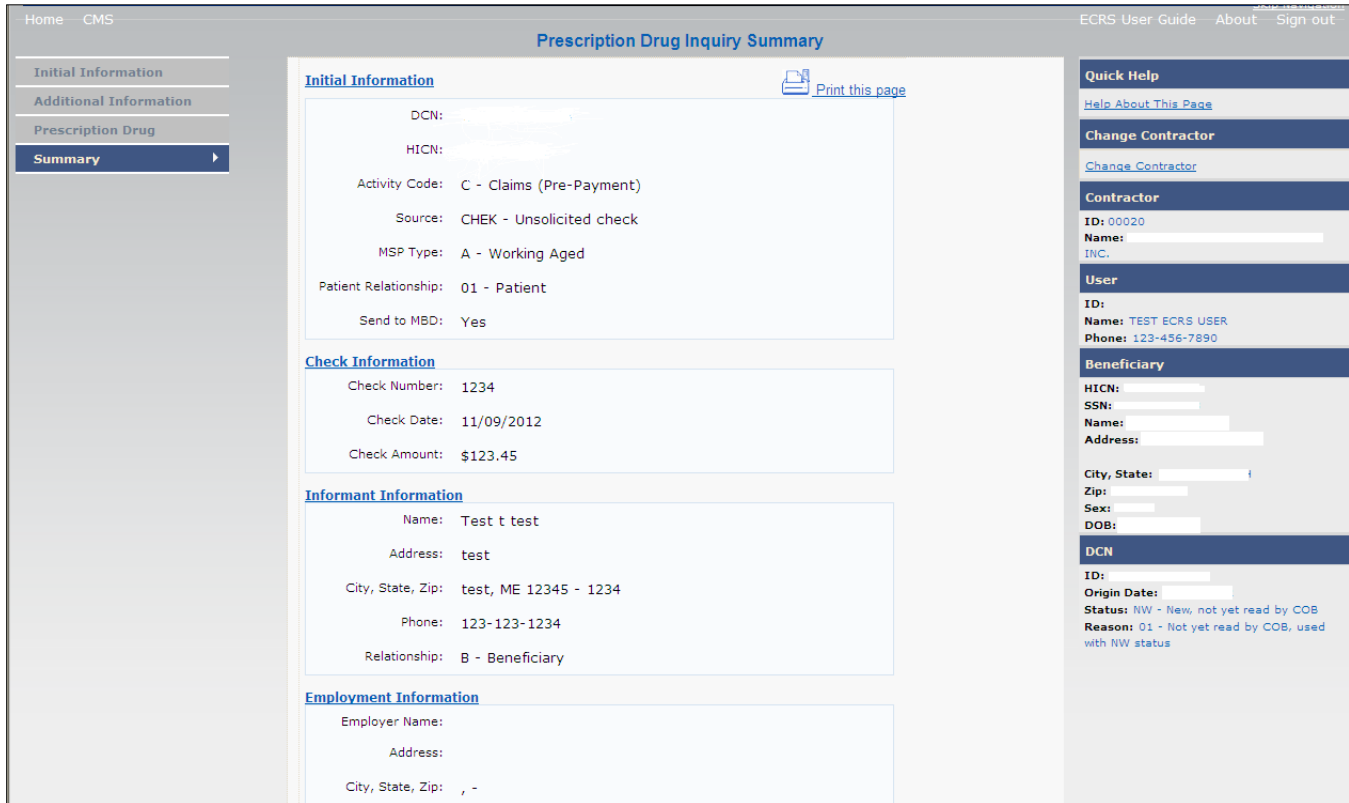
Home CMS

ECRS User Guide About Sign out

Prescription Drug Inquiry Summary

Initial Information
Additional Information
Prescription Drug
Summary

Initial Information

Print this page

DCN:

HICN:

Activity Code: C - Claims (Pre-Payment)

Source: CHEK - Unsolicited check

MSP Type: A - Working Aged

Patient Relationship: 01 - Patient

Send to MBD: Yes

Check Information

Check Number: 1234

Check Date: 11/09/2012

Check Amount: $123.45

Informant Information

Name: Test t test

Address: test

City, State, Zip: test, ME 12345 - 1234

Phone: 123-123-1234

Relationship: B - Beneficiary

Employment Information

Employer Name:

Address:

City, State, Zip: , -

Quick Help

Help About This Page

Change Contractor

Change Contractor

Contractor

ID: 00020
Name:
INC.

User

ID:
Name: TEST ECRS USER
Phone: 123-456-7890

Beneficiary

HICN:
SSN:
Name:
Address:

City, State:
Zip:
Sex:
DOB:

DCN

ID:
Origin Date:
Status: NW - New, not yet read by COB
Reason: 01 - Not yet read by COB, used with NW status